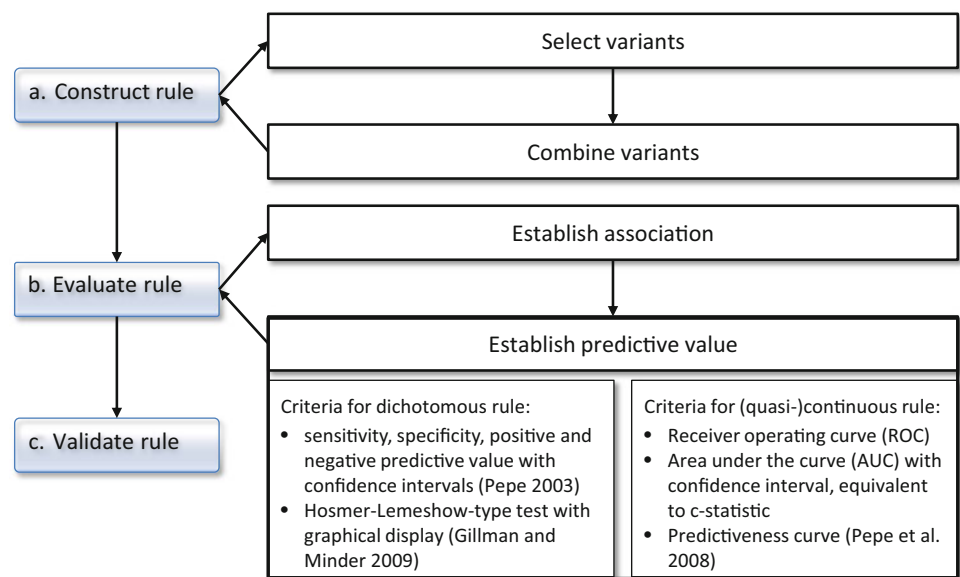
a. Construct rule

Select variants

Combine variants

b. Evaluate rule

Establish association

Establish predictive value

c. Validate rule

Criteria for dichotomous rule:
- sensitivity, specificity, positive and negative predictive value with confidence intervals (Pepe 2003)
- Hosmer-Lemeshow-type test with graphical display (Gillman and Minder 2009)

Criteria for (quasi-)continuous rule:
- Receiver operating curve (ROC)
- Area under the curve (AUC) with confidence interval, equivalent to c-statistic
- Predictiveness curve (Pepe et al. 2008)